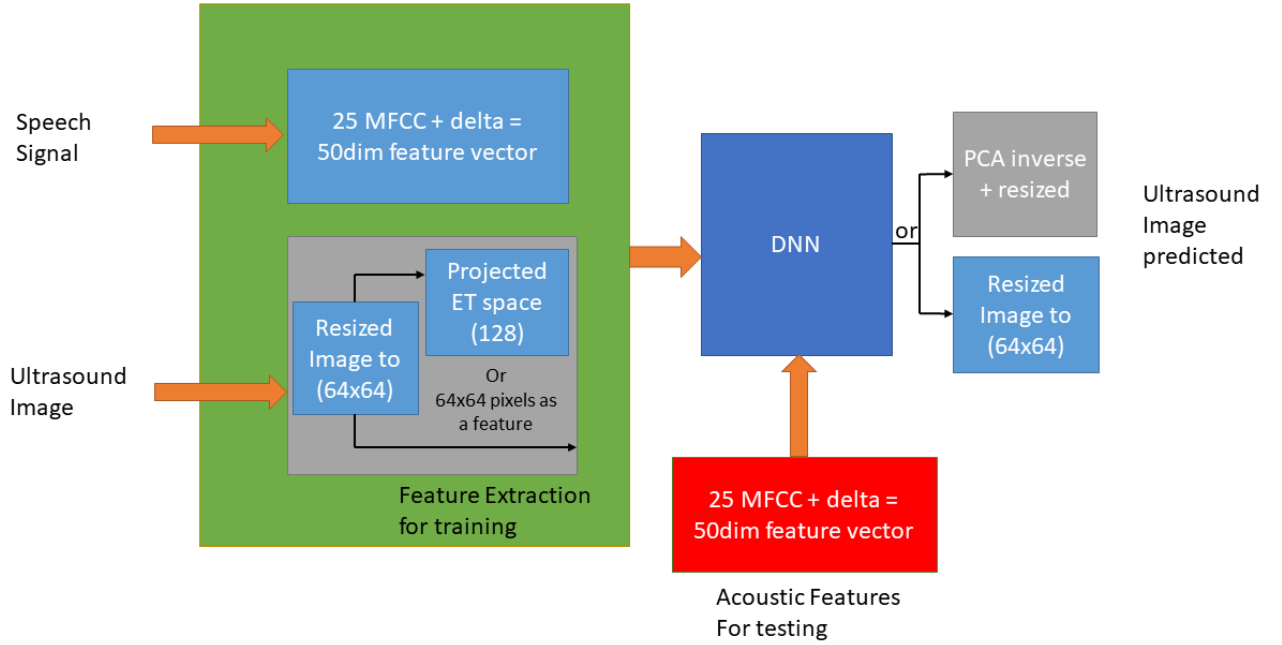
Speech Signal

25 MFCC + delta = 50dim feature vector

Ultrasound Image

Resized Image to (64x64)

Projected ET space (128)

Or 64x64 pixels as a feature

Feature Extraction for training

DNN

or

PCA inverse + resized

Resized Image to (64x64)

Ultrasound Image predicted

25 MFCC + delta = 50dim feature vector

Acoustic Features For testing